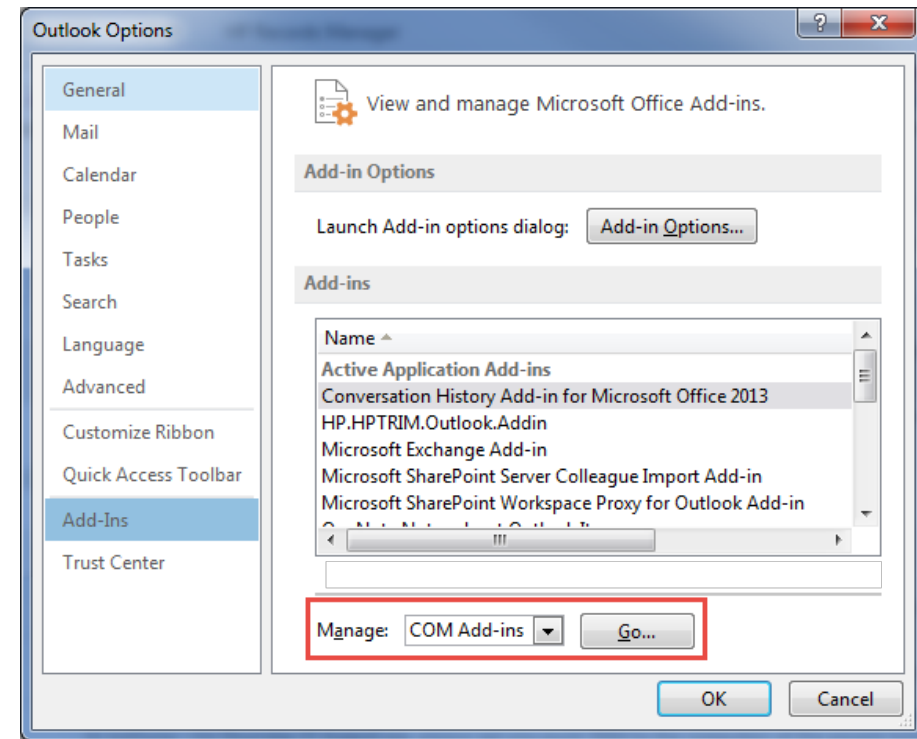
Outlook Options

?

X

General

Mail

Calendar

People

Tasks

Search

Language

Advanced

Customize Ribbon

Quick Access Toolbar

Add-Ins

Trust Center

View and manage Microsoft Office Add-ins.

Add-in Options

Launch Add-in options dialog:

Add-in Options...

Add-ins

| Name |
|---|
| Active Application Add-ins |
| Conversation History Add-in for Microsoft Office 2013 |
| HP.HPTRIM.Outlook.Addin |
| Microsoft Exchange Add-in |
| Microsoft SharePoint Server Colleague Import Add-in |
| Microsoft SharePoint Workspace Proxy for Outlook Add-in |
| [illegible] |

Manage:

COM Add-ins

Go...

OK

Cancel